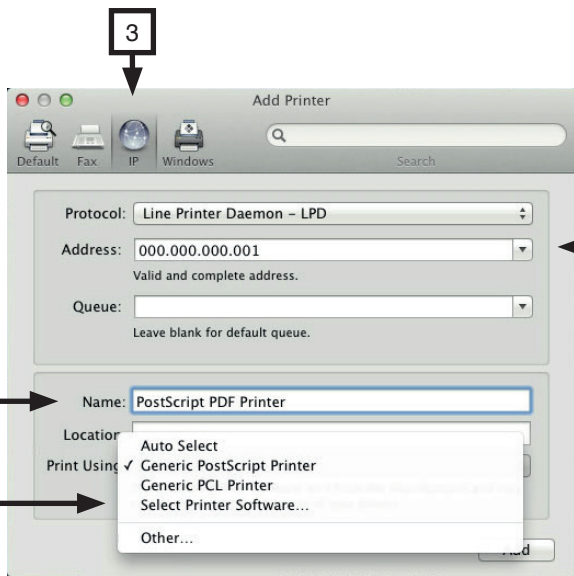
3

Add Printer

Default Fax IP Windows

Search

Protocol: Line Printer Daemon – LPD

Address: 000.000.000.001

Valid and complete address.

Queue:

Leave blank for default queue.

Name: PostScript PDF Printer

Locatio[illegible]

Print Using

Auto Select
✓ Generic PostScript Printer
Generic PCL Printer
Select Printer Software...

Other...

Add